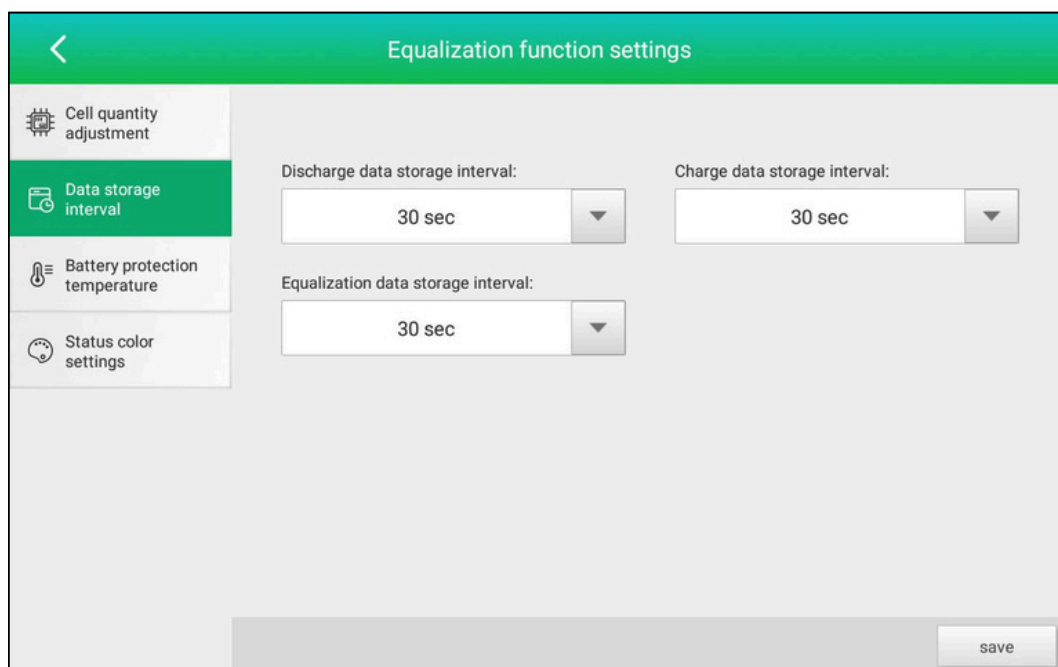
Equalization function settings

Cell quantity adjustment

Data storage interval

Battery protection temperature

Status color settings

Discharge data storage interval:

30 sec

Charge data storage interval:

30 sec

Equalization data storage interval:

30 sec

save